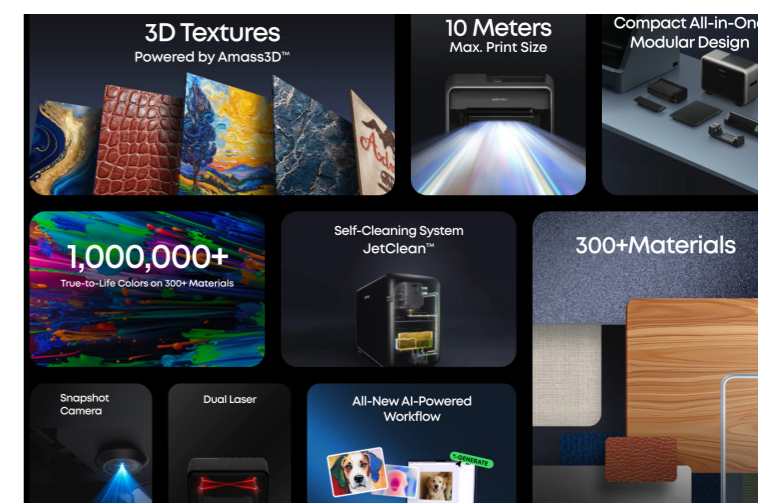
3D Textures
Powered by Amass3D™

10 Meters
Max. Print Size

Compact All-in-One
Modular Design

1,000,000+
True-to-Life Colors on 300+ Materials

Self-Cleaning System
JetClean™

300+Materials

Snapshot
Camera

Dual Laser

All-New AI-Powered
Workflow

GENERATE